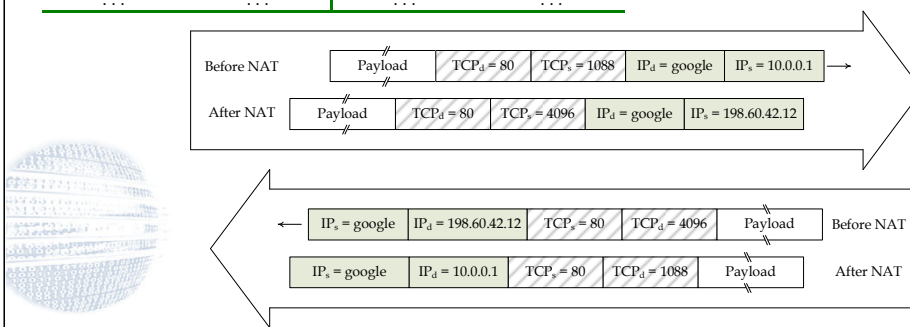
... ... ... ...

Before NAT Payload $TCP_d$ = 80 $TCP_s$ = 1088 $IP_d$ = google $IP_s$ = 10.0.0.1

After NAT Payload $TCP_d$ = 80 $TCP_s$ = 4096 $IP_d$ = google $IP_s$ = 198.60.42.12

$IP_s$ = google $IP_d$ = 198.60.42.12 $TCP_s$ = 80 $TCP_d$ = 4096 Payload Before NAT

$IP_s$ = google $IP_d$ = 10.0.0.1 $TCP_s$ = 80 $TCP_d$ = 1088 Payload After NAT